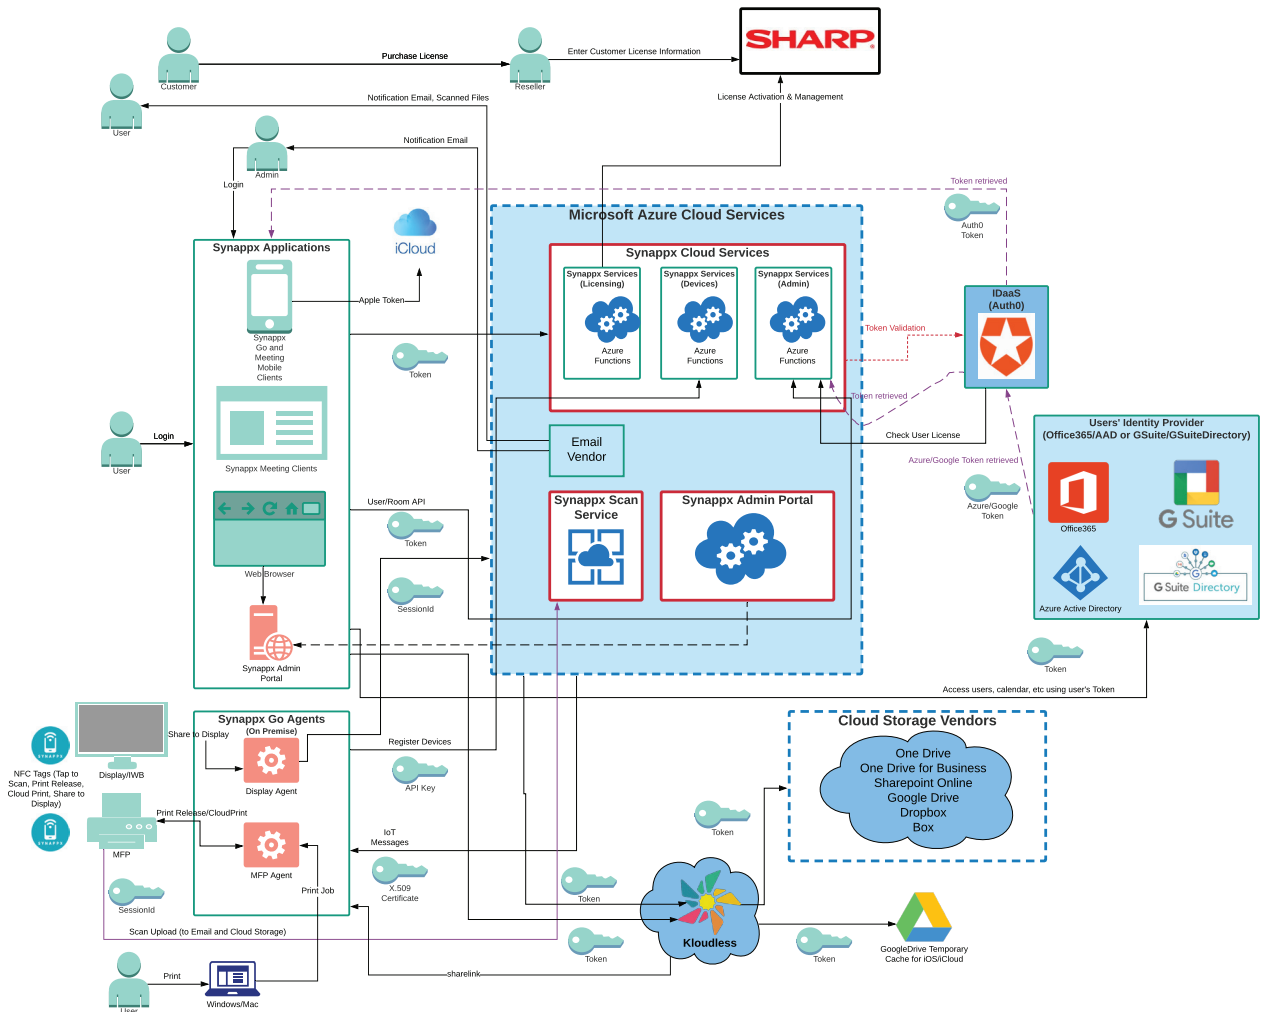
SHARP

Customer

Purchase License

Reseller

Enter Customer License Information

User

Notification Email, Scanned Files

License Activation & Management

Admin

Notification Email

Login

Token retrieved

Microsoft Azure Cloud Services

Auth0 Token

Synappx Applications

iCloud

Synappx Cloud Services

Synappx Services (Licensing)

Azure Functions

Synappx Services (Devices)

Azure Functions

Synappx Services (Admin)

Azure Functions

IDaaS (Auth0)

Apple Token

Synappx Go and Meeting Mobile Clients

Token

Token Validation

Token retrieved

User

Login

Synappx Meeting Clients

Email Vendor

Check User License

Users' Identity Provider (Office365/AAD or GSuite/GSuiteDirectory)

Azure/Google Token retrieved

Office365

G Suite

User/Room API

Azure/Google Token

Token

Synappx Scan Service

Synappx Admin Portal

Web Browser

G Suite Directory

SessionId

Azure Active Directory

Synappx Admin Portal

Token

Access users, calendar, etc using user's Token

Synappx Go Agents (On Premise)

Share to Display

Display/IWB

Display Agent

Register Devices

Cloud Storage Vendors

NFC Tags (Tap to Scan, Print Release, Cloud Print, Share to Display)

API Key

One Drive
One Drive for Business
Sharepoint Online
Google Drive
Dropbox
Box

Print Release/CloudPrint

Token

MFP

IoT Messages

MFP Agent

X.509 Certificate

Print Job

Token

SessionId

Kloudless

GoogleDrive Temporary Cache for iOS/iCloud

Scan Upload (to Email and Cloud Storage)

Token

Token

Print

sharelink

User

Windows/Mac